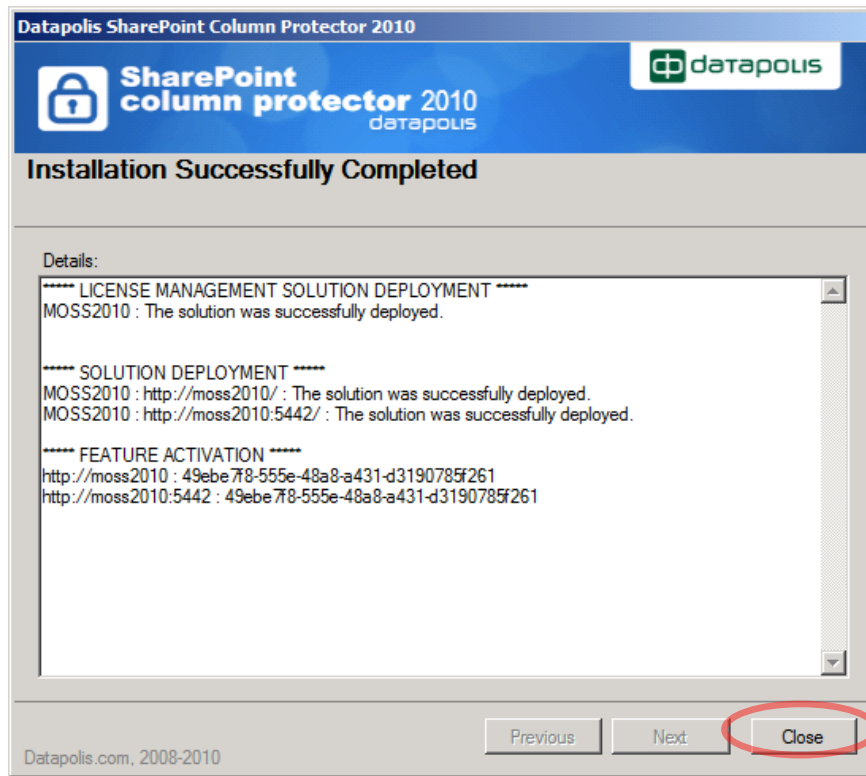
Datapolis SharePoint Column Protector 2010

SharePoint column protector 2010 datapolis

datapolis

Installation Successfully Completed

Details:

***** LICENSE MANAGEMENT SOLUTION DEPLOYMENT *****
MOSS2010 : The solution was successfully deployed.

***** SOLUTION DEPLOYMENT *****
MOSS2010 : http://moss2010/ : The solution was successfully deployed.
MOSS2010 : http://moss2010:5442/ : The solution was successfully deployed.

***** FEATURE ACTIVATION *****
http://moss2010 : 49ebe7f8-555e-48a8-a431-d3190785f261
http://moss2010:5442 : 49ebe7f8-555e-48a8-a431-d3190785f261

Previous Next Close

Datapolis.com, 2008-2010